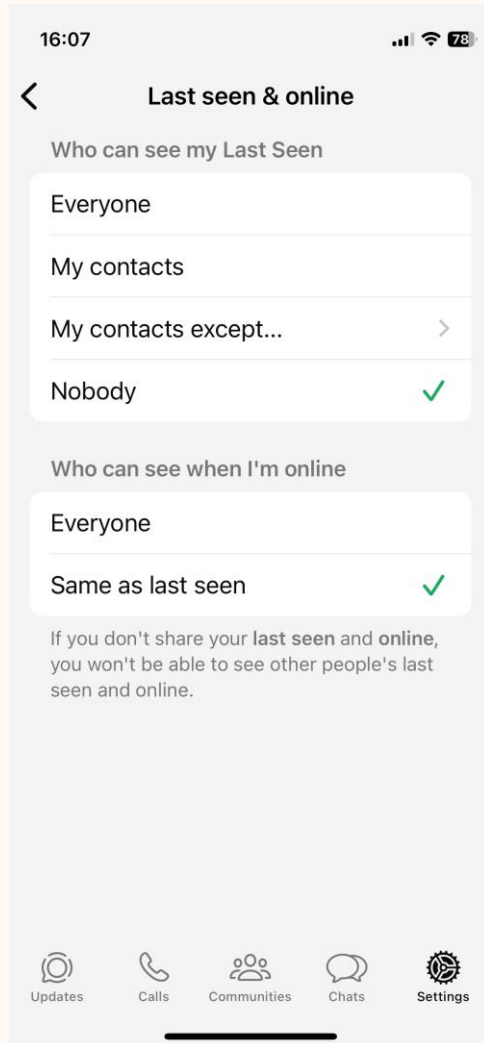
16:07

78

Last seen & online

Who can see my Last Seen

Everyone

My contacts

My contacts except...

Nobody

Who can see when I'm online

Everyone

Same as last seen

If you don't share your last seen and online, you won't be able to see other people's last seen and online.

Updates

Calls

Communities

Chats

Settings